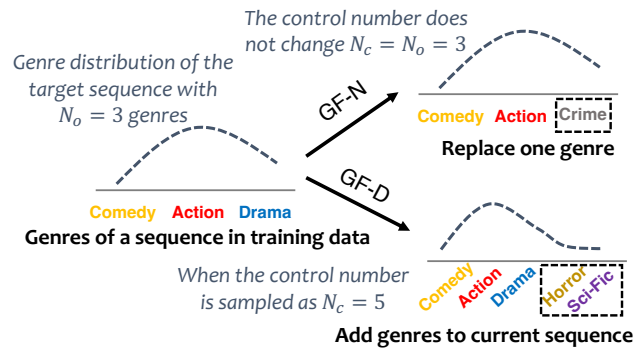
The control number does not change $N_c = N_o = 3$

Genre distribution of the target sequence with $N_o = 3$ genres

GF-N

Comedy Action Crime

Replace one genre

GF-D

Comedy Action Drama

Genres of a sequence in training data

When the control number is sampled as $N_c = 5$

Comedy Action Drama Horror Sci-Fic

Add genres to current sequence